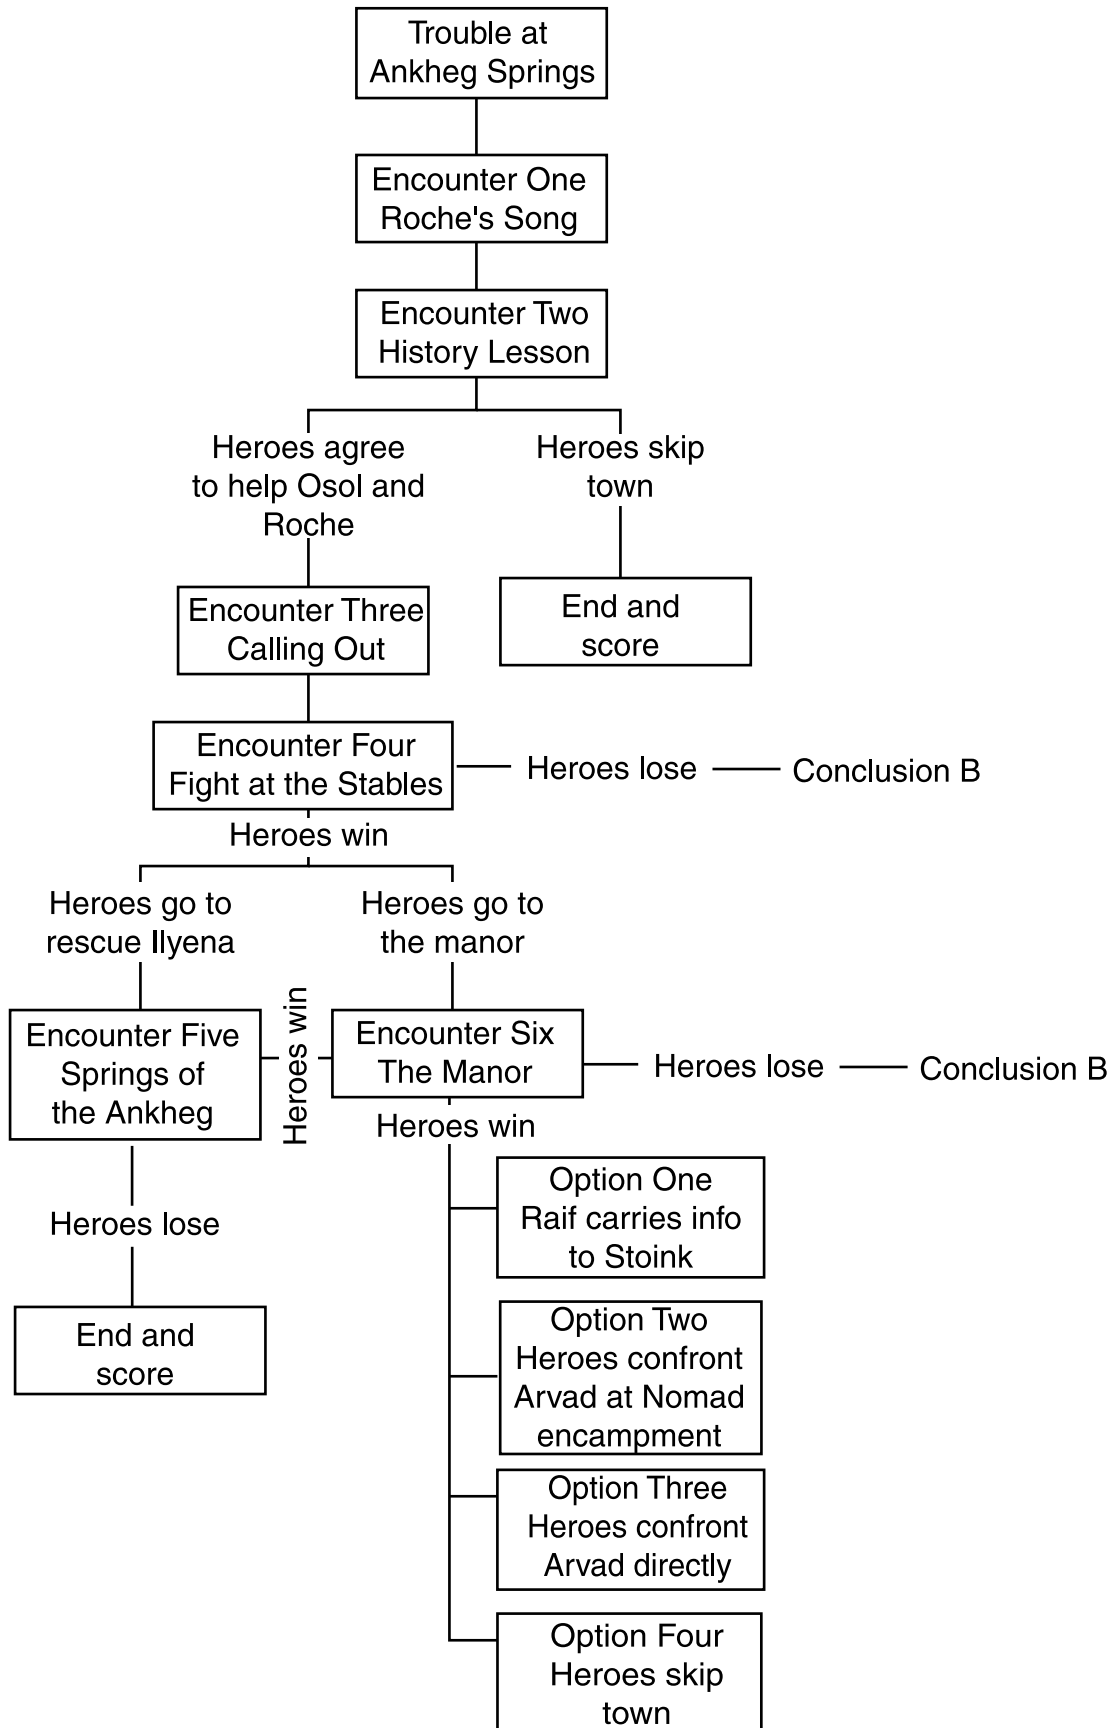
Trouble at Ankheg Springs

Encounter One Roche's Song

Encounter Two History Lesson

Heroes agree to help Osol and Roche

Heroes skip town

Encounter Three Calling Out

End and score

Encounter Four Fight at the Stables

Heroes lose

Conclusion B

Heroes win

Heroes go to rescue Ilyena

Heroes go to the manor

Encounter Five Springs of the Ankheg

Heroes win

Encounter Six The Manor

Heroes lose

Conclusion B

Heroes win

Heroes lose

End and score

Option One Raif carries info to Stoink

Option Two Heroes confront Arvad at Nomad encampment

Option Three Heroes confront Arvad directly

Option Four Heroes skip town